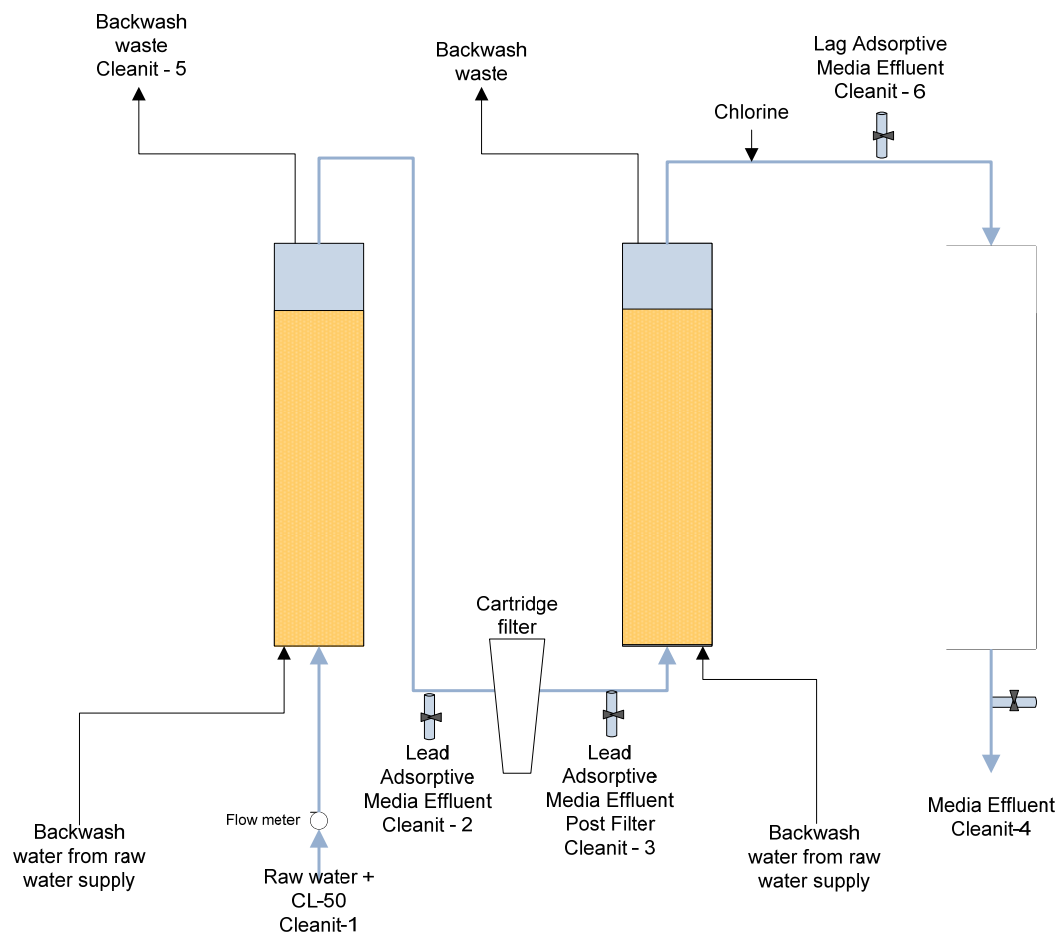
Backwash waste Cleanit - 5

Backwash waste

Lag Adsorptive Media Effluent Cleanit - 6

Chlorine

Cartridge filter

Lead Adsorptive Media Effluent Cleanit - 2

Lead Adsorptive Media Effluent Post Filter Cleanit - 3

Backwash water from raw water supply

Flow meter

Raw water + CL-50 Cleanit-1

Backwash water from raw water supply

Media Effluent Cleanit-4